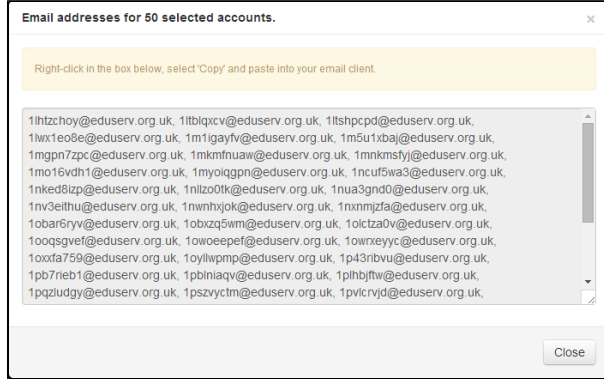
Email addresses for 50 selected accounts.

×

Right-click in the box below, select 'Copy' and paste into your email client.

1lhtzchoy@eduserv.org.uk, 1ltblqxcv@eduserv.org.uk, 1ltshpcpd@eduserv.org.uk, 1lwx1eo8e@eduserv.org.uk, 1m1igayfv@eduserv.org.uk, 1m5u1xbaj@eduserv.org.uk, 1mgpn7zpc@eduserv.org.uk, 1mkmfnuaw@eduserv.org.uk, 1mnkmsfyj@eduserv.org.uk, 1mo16vdh1@eduserv.org.uk, 1myoiqgpn@eduserv.org.uk, 1ncuf5wa3@eduserv.org.uk, 1nked8izp@eduserv.org.uk, 1nllzo0tk@eduserv.org.uk, 1nua3gnd0@eduserv.org.uk, 1nv3eithu@eduserv.org.uk, 1nwnhxjok@eduserv.org.uk, 1nxnmjzfa@eduserv.org.uk, 1obar6ryv@eduserv.org.uk, 1obxzq5wm@eduserv.org.uk, 1olctza0v@eduserv.org.uk, 1ooqsgvef@eduserv.org.uk, 1owoeepef@eduserv.org.uk, 1owrxeyyc@eduserv.org.uk, 1oxxfa759@eduserv.org.uk, 1oyllwpmp@eduserv.org.uk, 1p43ribvu@eduserv.org.uk, 1pb7rieb1@eduserv.org.uk, 1pblniaqv@eduserv.org.uk, 1plhbjftw@eduserv.org.uk, 1pqzludgy@eduserv.org.uk, 1pszvyctm@eduserv.org.uk, 1pvlcrvjd@eduserv.org.uk,

Close